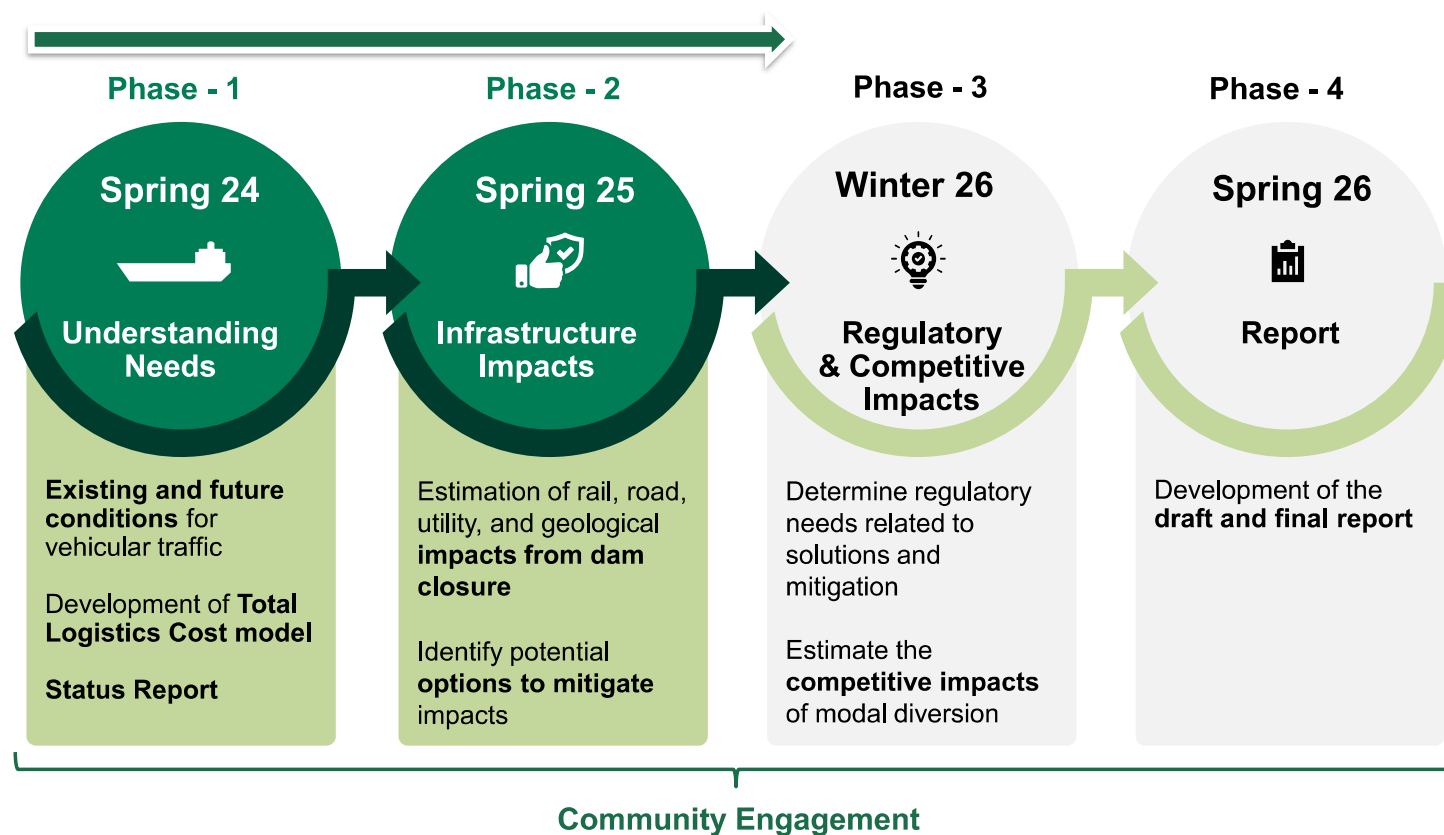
Phase - 1

Spring 24

Understanding Needs

Existing and future conditions for vehicular traffic

Development of Total Logistics Cost model

Status Report

Phase - 2

Spring 25

Infrastructure Impacts

Estimation of rail, road, utility, and geological impacts from dam closure

Identify potential options to mitigate impacts

Phase - 3

Winter 26

Regulatory & Competitive Impacts

Determine regulatory needs related to solutions and mitigation

Estimate the competitive impacts of modal diversion

Phase - 4

Spring 26

Report

Development of the draft and final report

Community Engagement